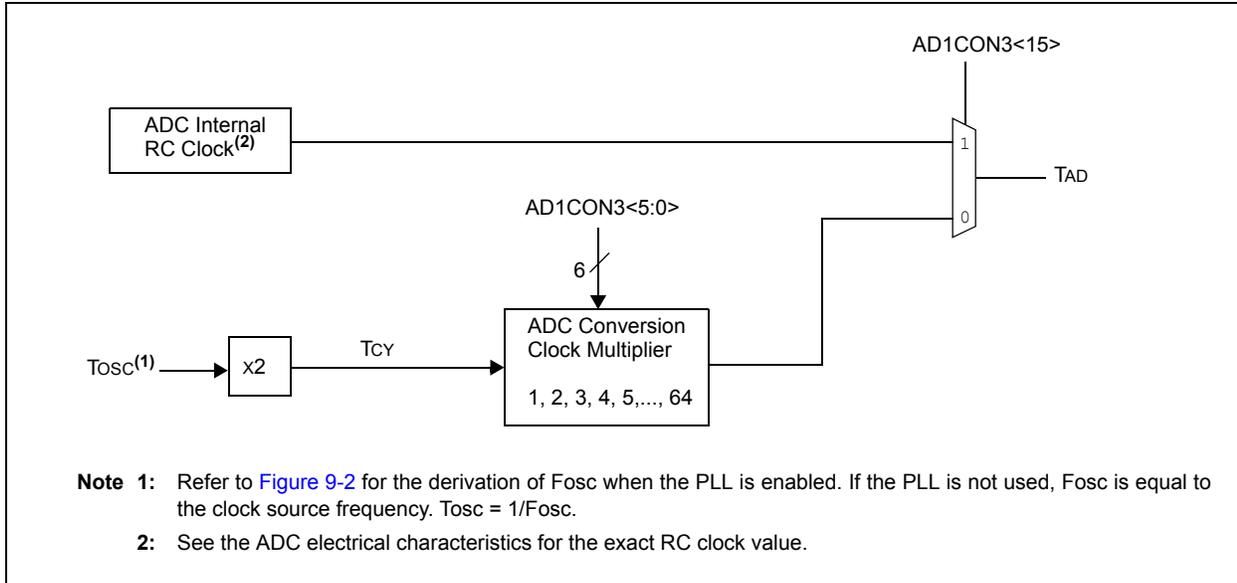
AD1CON3<15>

ADC Internal RC Clock$^{(2)}$

1

TAD

0

AD1CON3<5:0>

6

ADC Conversion Clock Multiplier

1, 2, 3, 4, 5,..., 64

TOSC$^{(1)}$

X2

TCY

Note 1: Refer to Figure 9-2 for the derivation of Fosc when the PLL is enabled. If the PLL is not used, Fosc is equal to the clock source frequency. Tosc = 1/Fosc.

2: See the ADC electrical characteristics for the exact RC clock value.